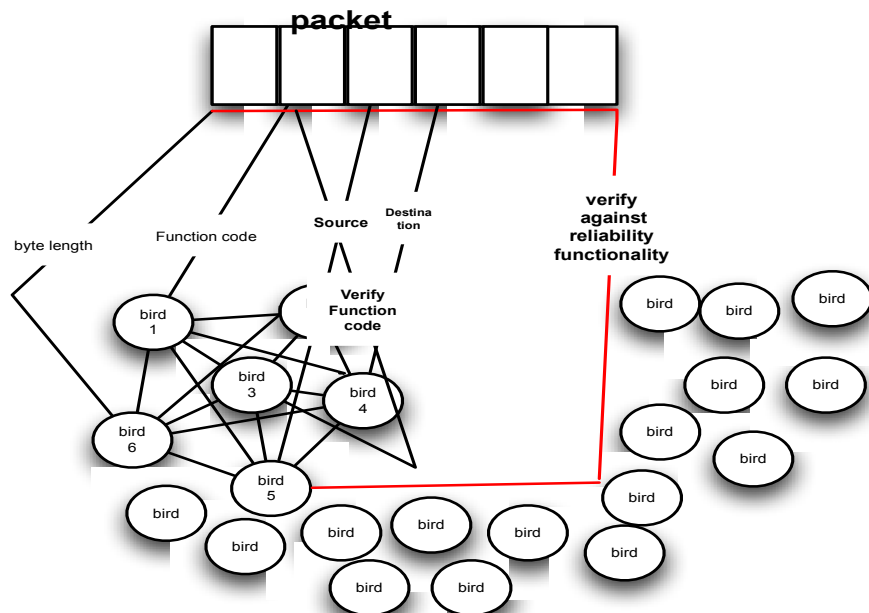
packet

byte length

Function code

Source

Destination

verify against reliability functionality

Verify Function code

bird 1

bird 3

bird 4

bird 6

bird 5

bird

bird

bird

bird

bird

bird

bird

bird

bird

bird

bird

bird

bird

bird

bird

bird

bird